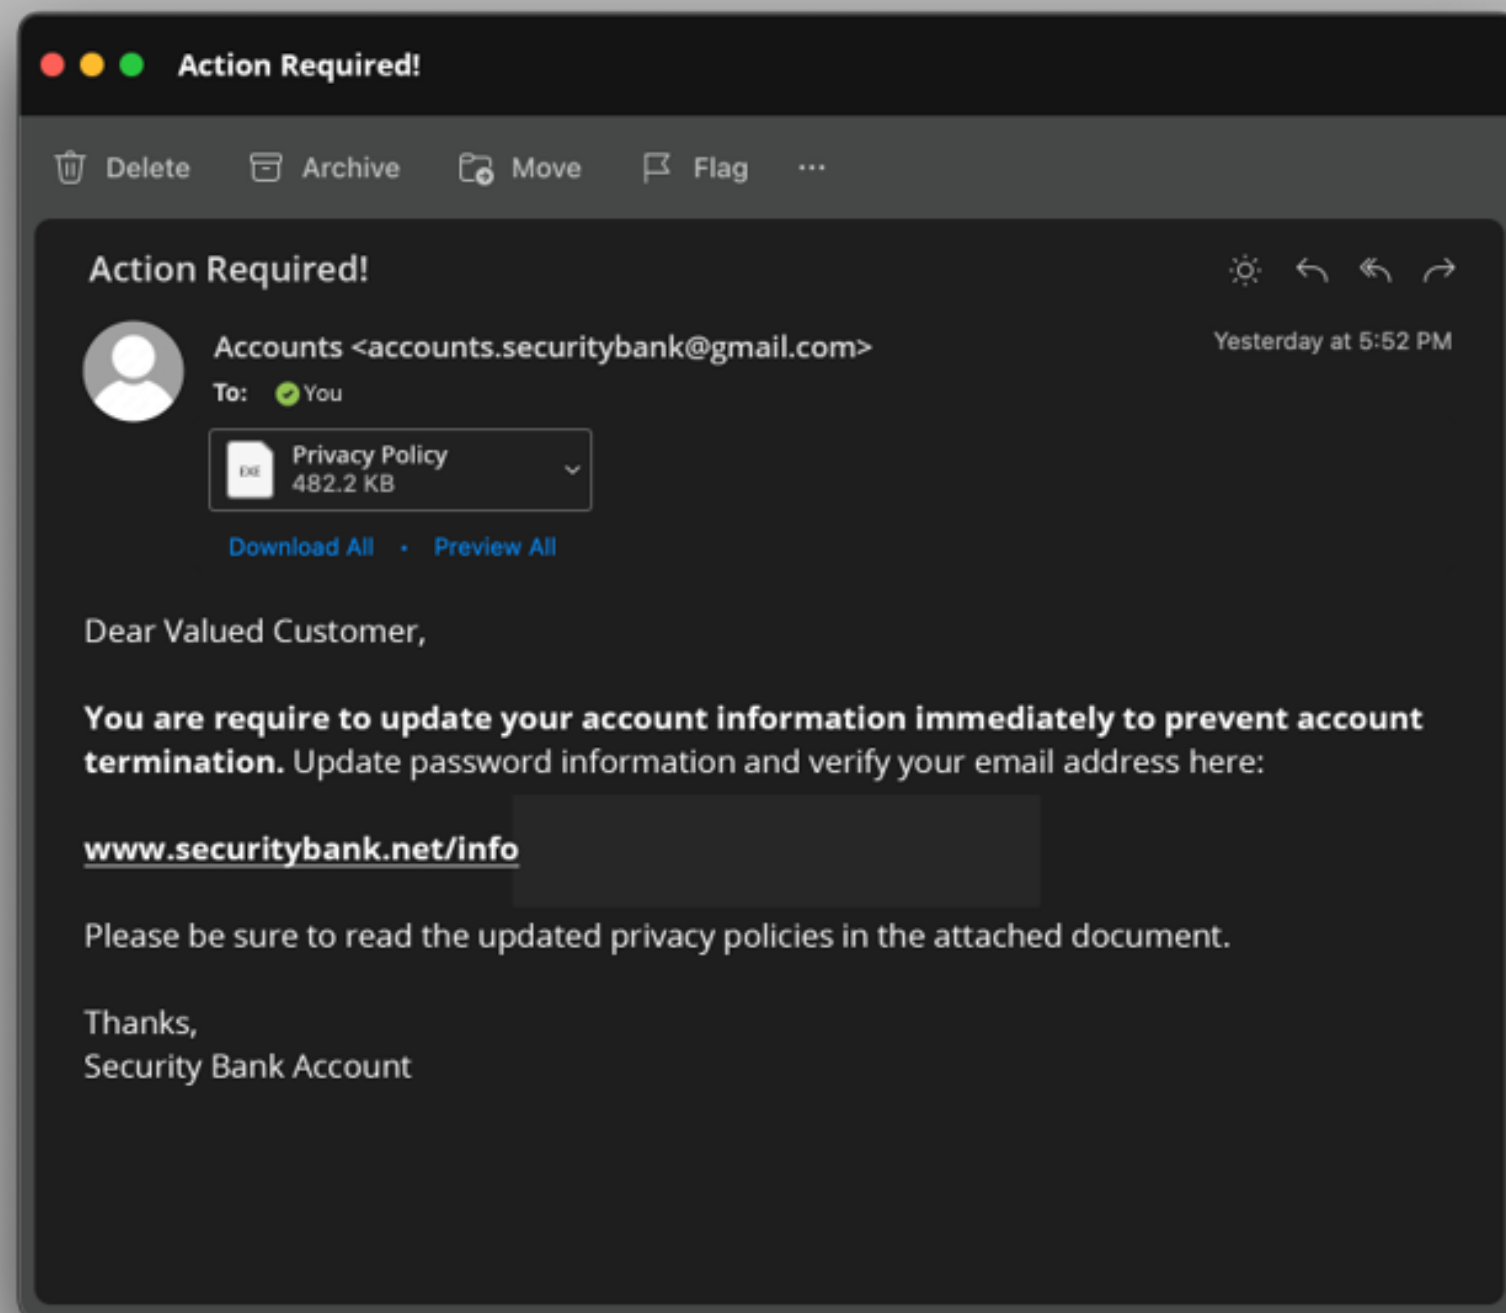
Action Required!

Delete Archive Move Flag ···

Action Required!

Accounts <accounts.securitybank@gmail.com>

Yesterday at 5:52 PM

To: You

EXE Privacy Policy 482.2 KB

Download All · Preview All

Dear Valued Customer,

**You are require to update your account information immediately to prevent account termination.** Update password information and verify your email address here:

www.securitybank.net/info

Please be sure to read the updated privacy policies in the attached document.

Thanks,
Security Bank Account